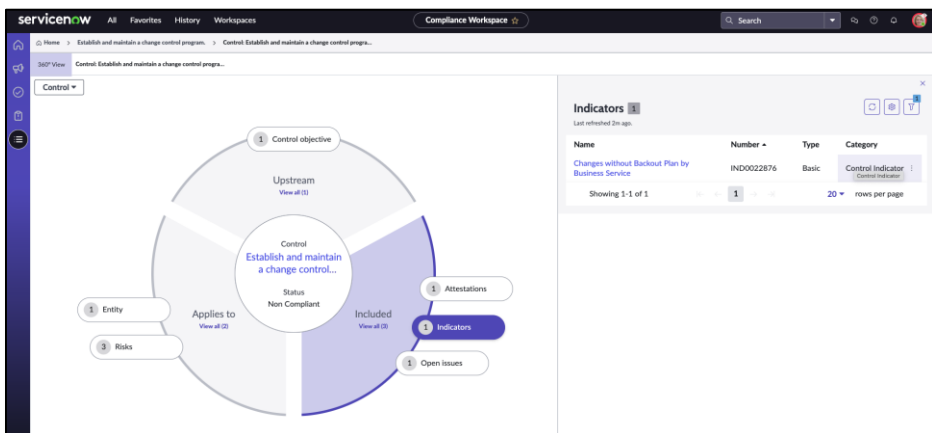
servicenow All Favorites History Workspaces

Compliance Workspace ☆

Search

Home > Establish and maintain a change control program. > Control: Establish and maintain a change control progra...

360° View Control: Establish and maintain a change control progra...

Control ▾

1 Control objective

Upstream
View all (1)

Control
Establish and maintain a change control...
Status
Non Compliant

1 Entity

Applies to
View all (2)

3 Risks

Included
View all (3)

1 Attestations

1 Indicators

1 Open issues

Indicators 1
Last refreshed 2m ago.

| Name | Number ▴ | Type | Category |
|---|---|---|---|
| Changes without Backout Plan by Business Service | IND0022876 | Basic | Control Indicator |

Control Indicator

Showing 1-1 of 1 1 20 ▾ rows per page